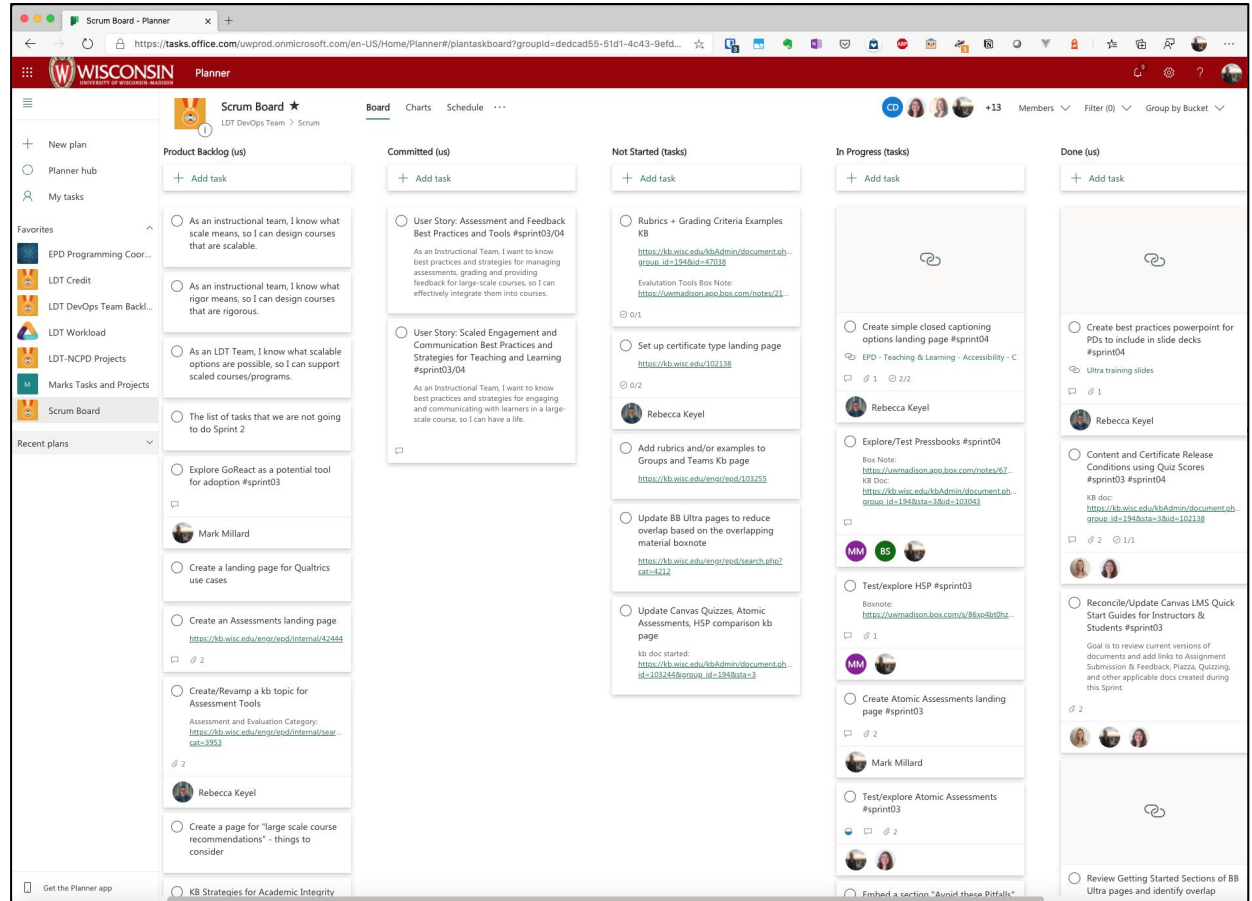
Scrum Board - Planner

https://tasks.office.com/uwprod.onmicrosoft.com/en-US/Home/Planner#/plantaskboard?groupId=dedcad55-51d1-4c43-9efd...

WISCONSIN UNIVERSITY OF WISCONSIN-MADISON Planner

Scrum Board ★
LDT DevOps Team > Scrum

Board Charts Schedule ···

CD +13 Members Filter (0) Group by Bucket

New plan
Planner hub
My tasks

Favorites
EPD Programming Coor...
LDT Credit
LDT DevOps Team Backl...
LDT Workload
LDT-NCPD Projects
M Marks Tasks and Projects
Scrum Board

Recent plans

Get the Planner app

Product Backlog (us)
+ Add task

As an instructional team, I know what scale means, so I can design courses that are scalable.

As an instructional team, I know what rigor means, so I can design courses that are rigorous.

As an LDT Team, I know what scalable options are possible, so I can support scaled courses/programs.

The list of tasks that we are not going to do Sprint 2

Explore GoReact as a potential tool for adoption #sprint03

Mark Millard

Create a landing page for Qualtrics use cases

Create an Assessments landing page
https://kb.wisc.edu/engr/epd/internal/42444
2

Create/Revamp a kb topic for Assessment Tools
Assessment and Evaluation Category: https://kb.wisc.edu/engr/epd/internal/sear... cat=3953
2
Rebecca Keyel

Create a page for "large scale course recommendations" - things to consider

KB Strategies for Academic Integrity

Committed (us)
+ Add task

User Story: Assessment and Feedback Best Practices and Tools #sprint03/04
As an Instructional Team, I want to know best practices and strategies for managing assessments, grading and providing feedback for large-scale courses, so I can effectively integrate them into courses.

User Story: Scaled Engagement and Communication Best Practices and Strategies for Teaching and Learning #sprint03/04
As an Instructional Team, I want to know best practices and strategies for engaging and communicating with learners in a large-scale course, so I can have a life.

Not Started (tasks)
+ Add task

Rubrics + Grading Criteria Examples KB
https://kb.wisc.edu/kbAdmin/document.ph... group_id=194&id=47038
Evaluation Tools Box Note:
https://uwmadison.app.box.com/notes/21...
0/1

Set up certificate type landing page
https://kb.wisc.edu/102138
0/2
Rebecca Keyel

Add rubrics and/or examples to Groups and Teams Kb page
https://kb.wisc.edu/engr/epd/103255

Update BB Ultra pages to reduce overlap based on the overlapping material boxnote
https://kb.wisc.edu/engr/epd/search.php?cat=4212

Update Canvas Quizzes, Atomic Assessments, HSP comparison kb page
kb doc started:
https://kb.wisc.edu/kbAdmin/document.ph... id=103244&group_id=194&sta=3

In Progress (tasks)
+ Add task

Create simple closed captioning options landing page #sprint04
EPD - Teaching & Learning - Accessibility - C
1 2/2
Rebecca Keyel

Explore/Test Pressbooks #sprint04
Box Note:
https://uwmadison.app.box.com/notes/67...
KB Doc:
https://kb.wisc.edu/kbAdmin/document.ph... group_id=194&sta=3&id=103043
MM BS

Test/explore H5P #sprint03
Boxnote:
https://uwmadison.box.com/s/86xp4bt0hz...
1
MM

Create Atomic Assessments landing page #sprint03
2
Mark Millard

Test/explore Atomic Assessments #sprint03
2

Embed a section "Avoid these Pitfalls"

Done (us)
+ Add task

Create best practices powerpoint for PDs to include in slide decks #sprint04
Ultra training slides
1
Rebecca Keyel

Content and Certificate Release Conditions using Quiz Scores #sprint03 #sprint04
KB doc:
https://kb.wisc.edu/kbAdmin/document.ph... group_id=194&sta=3&id=102138
2 1/1

Reconcile/Update Canvas LMS Quick Start Guides for Instructors & Students #sprint03
Goal is to review current versions of documents and add links to Assignment Submission & Feedback, Piazza, Quizzing, and other applicable docs created during this Sprint.
2

Review Getting Started Sections of BB Ultra pages and identify overlap